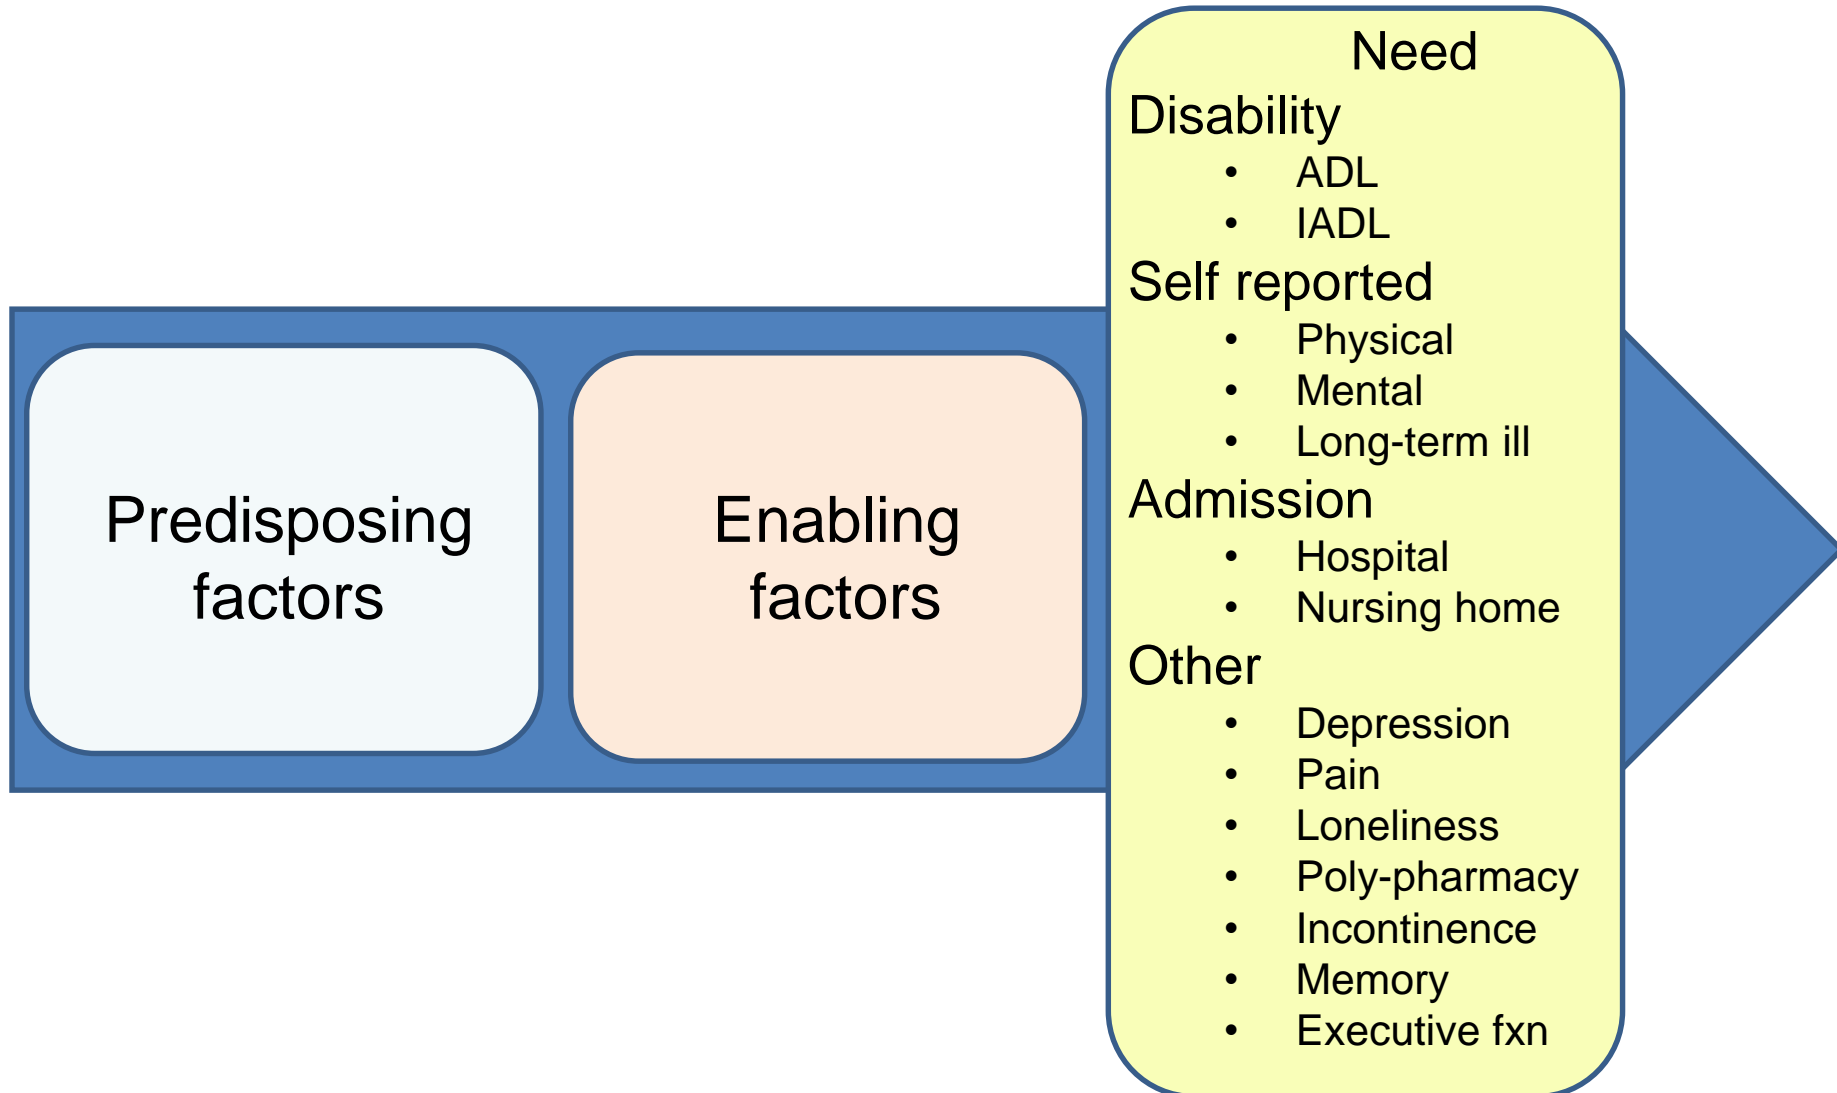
Predisposing factors

Enabling factors

Need

Disability
- ADL
- IADL

Self reported
- Physical
- Mental
- Long-term ill

Admission
- Hospital
- Nursing home

Other
- Depression
- Pain
- Loneliness
- Poly-pharmacy
- Incontinence
- Memory
- Executive fxn